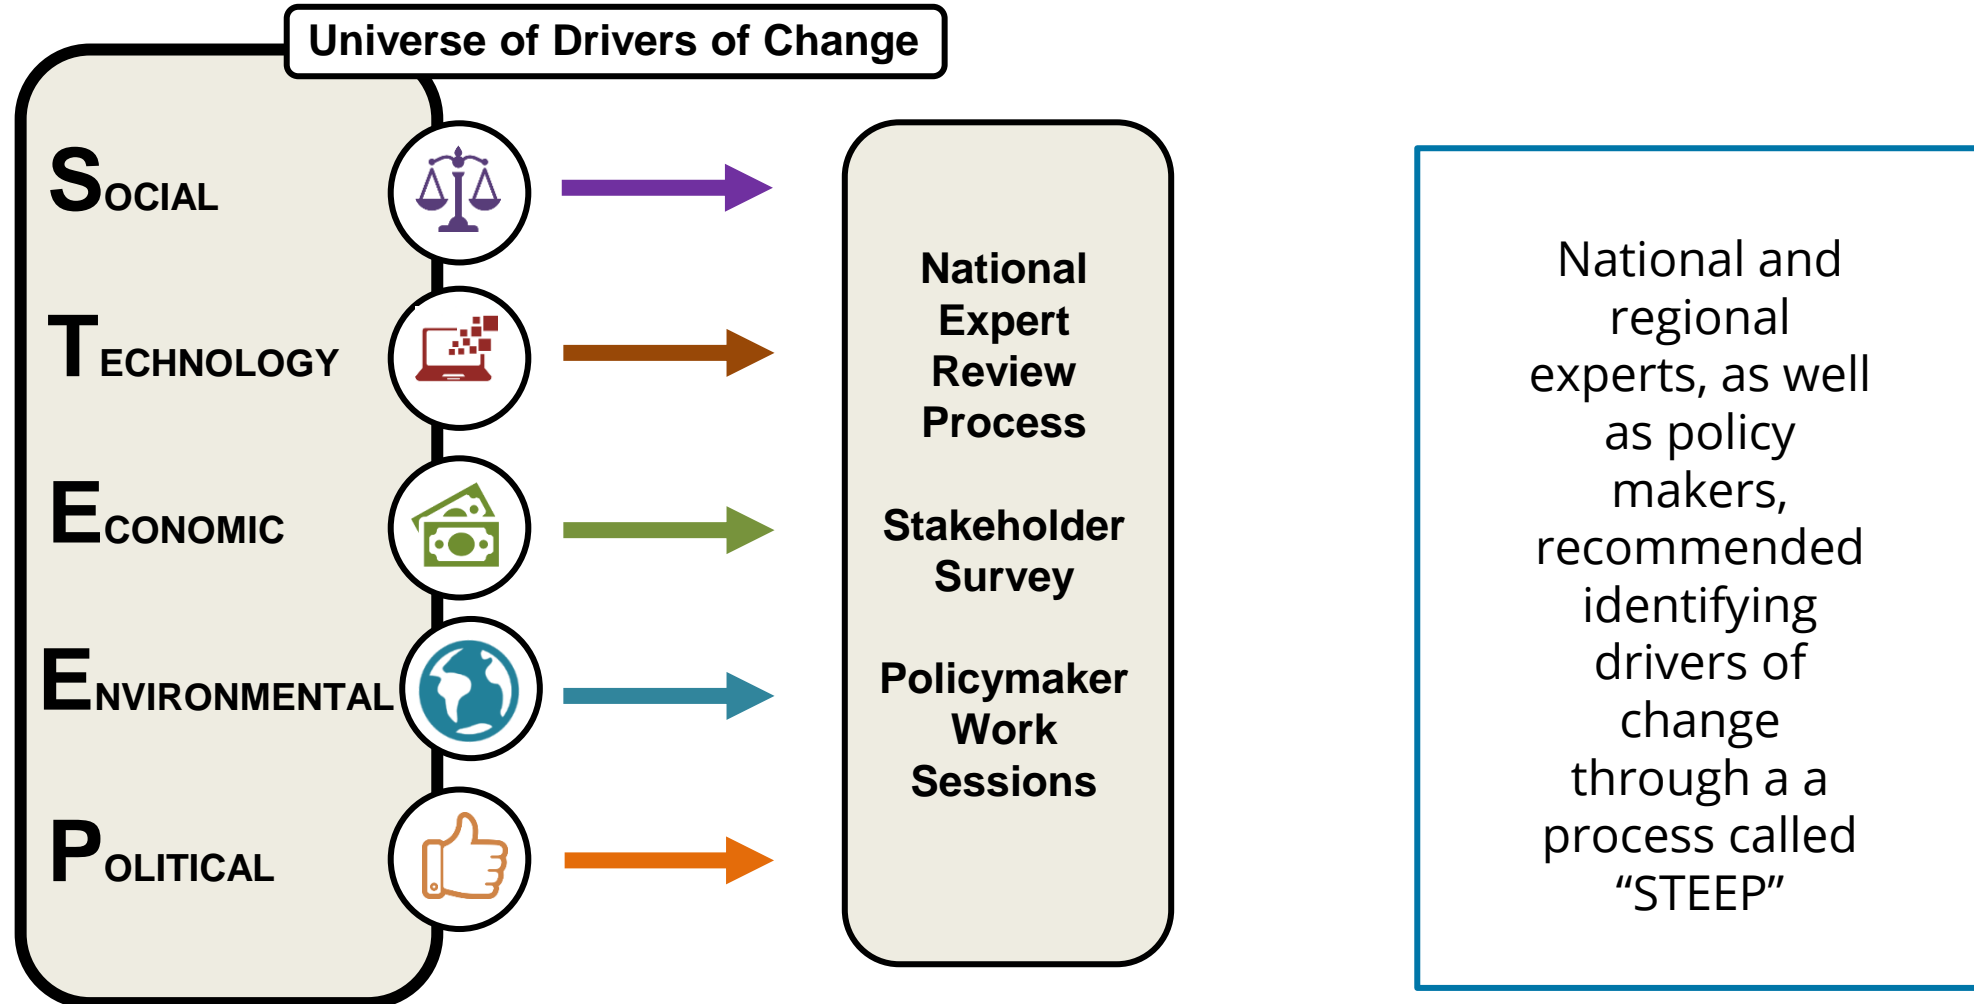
Universe of Drivers of Change

SOCIAL

TECHNOLOGY

ECONOMIC

ENVIRONMENTAL

POLITICAL

National Expert Review Process

Stakeholder Survey

Policymaker Work Sessions

National and regional experts, as well as policy makers, recommended identifying drivers of change through a a process called “STEEP”